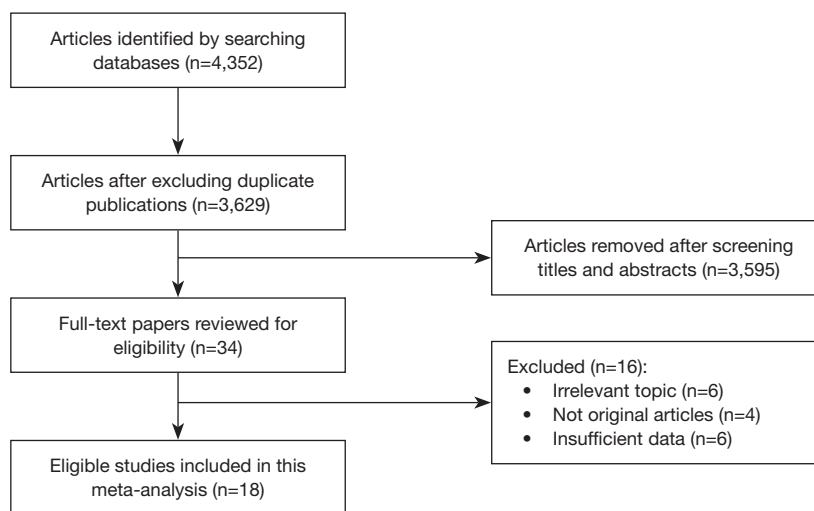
Articles identified by searching databases (n=4,352)

Articles after excluding duplicate publications (n=3,629)

Articles removed after screening titles and abstracts (n=3,595)

Full-text papers reviewed for eligibility (n=34)

Excluded (n=16):
• Irrelevant topic (n=6)
• Not original articles (n=4)
• Insufficient data (n=6)

Eligible studies included in this meta-analysis (n=18)